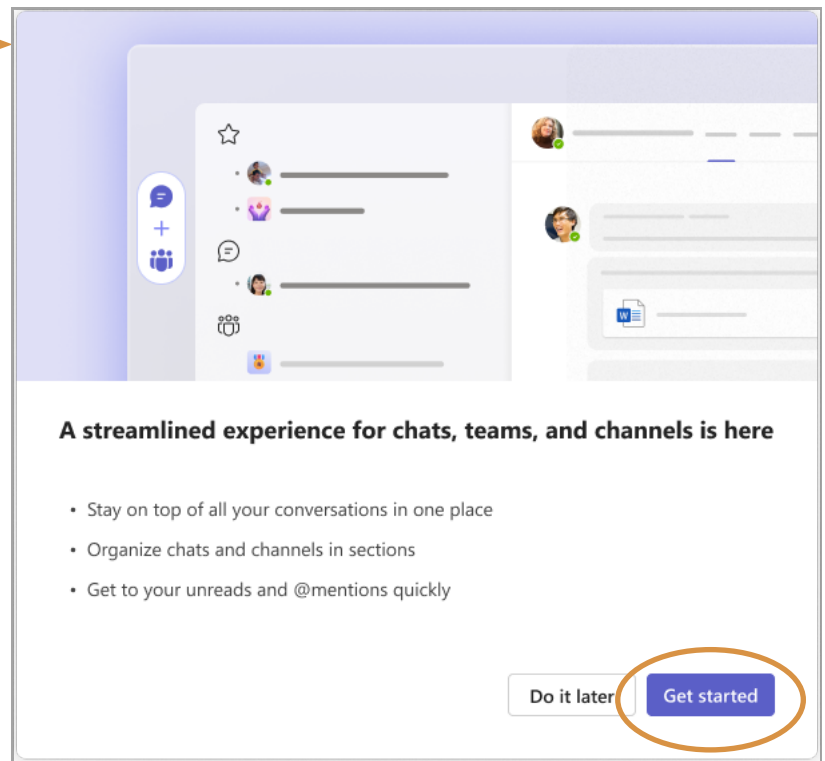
A streamlined experience for chats, teams, and channels is here

- Stay on top of all your conversations in one place
- Organize chats and channels in sections
- Get to your unreads and @mentions quickly

Do it later

Get started